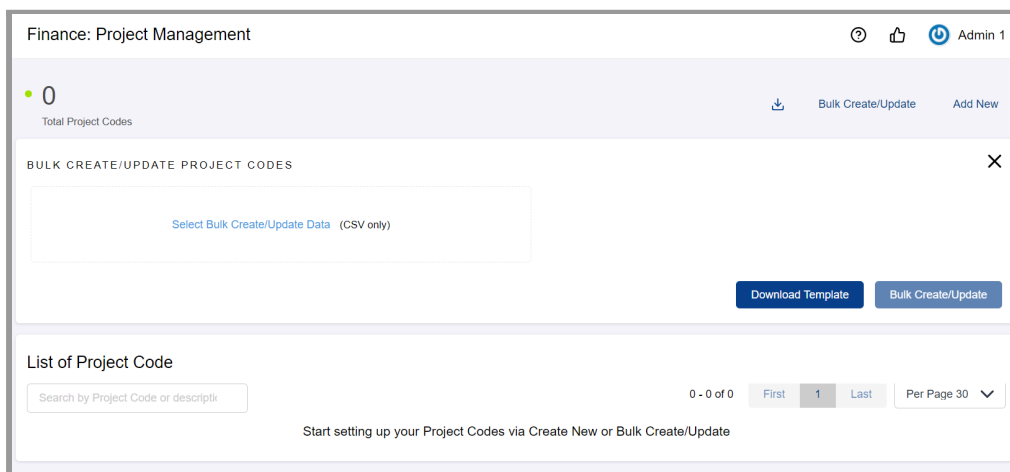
Finance: Project Management

Admin 1

0
Total Project Codes

Bulk Create/Update

Add New

BULK CREATE/UPDATE PROJECT CODES

Select Bulk Create/Update Data (CSV only)

Download Template

Bulk Create/Update

List of Project Code

Search by Project Code or descriptio

0 - 0 of 0

First

1

Last

Per Page 30

Start setting up your Project Codes via Create New or Bulk Create/Update